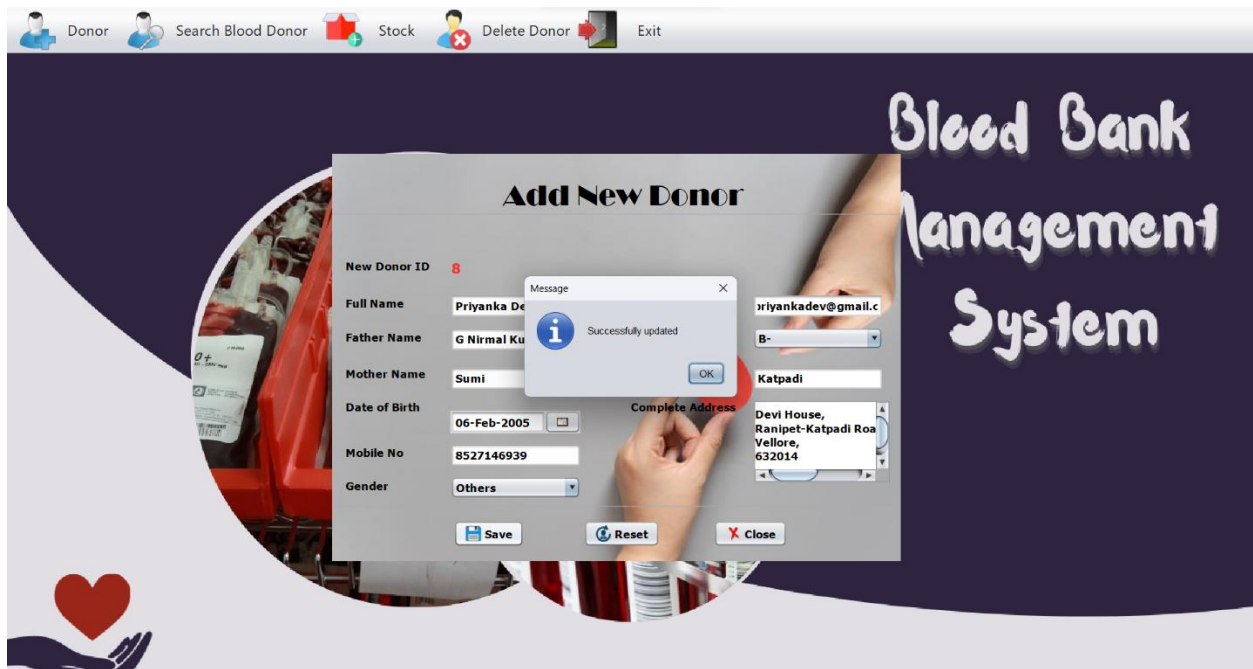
Donor Search Blood Donor Stock Delete Donor Exit

Blood Bank
lanagement
System

Add New Donor

New Donor ID 8

Full Name Priyanka De

Father Name G Nirmal Ku

Mother Name Sumi

Date of Birth 06-Feb-2005

Mobile No 8527146939

Gender Others

oriyankadev@gmail.c

B-

Katpadi

Complete Address

Devi House,
Ranipet-Katpadi Roa
Vellore,
632014

Save Reset Close

Message

Successfully updated

OK

O+